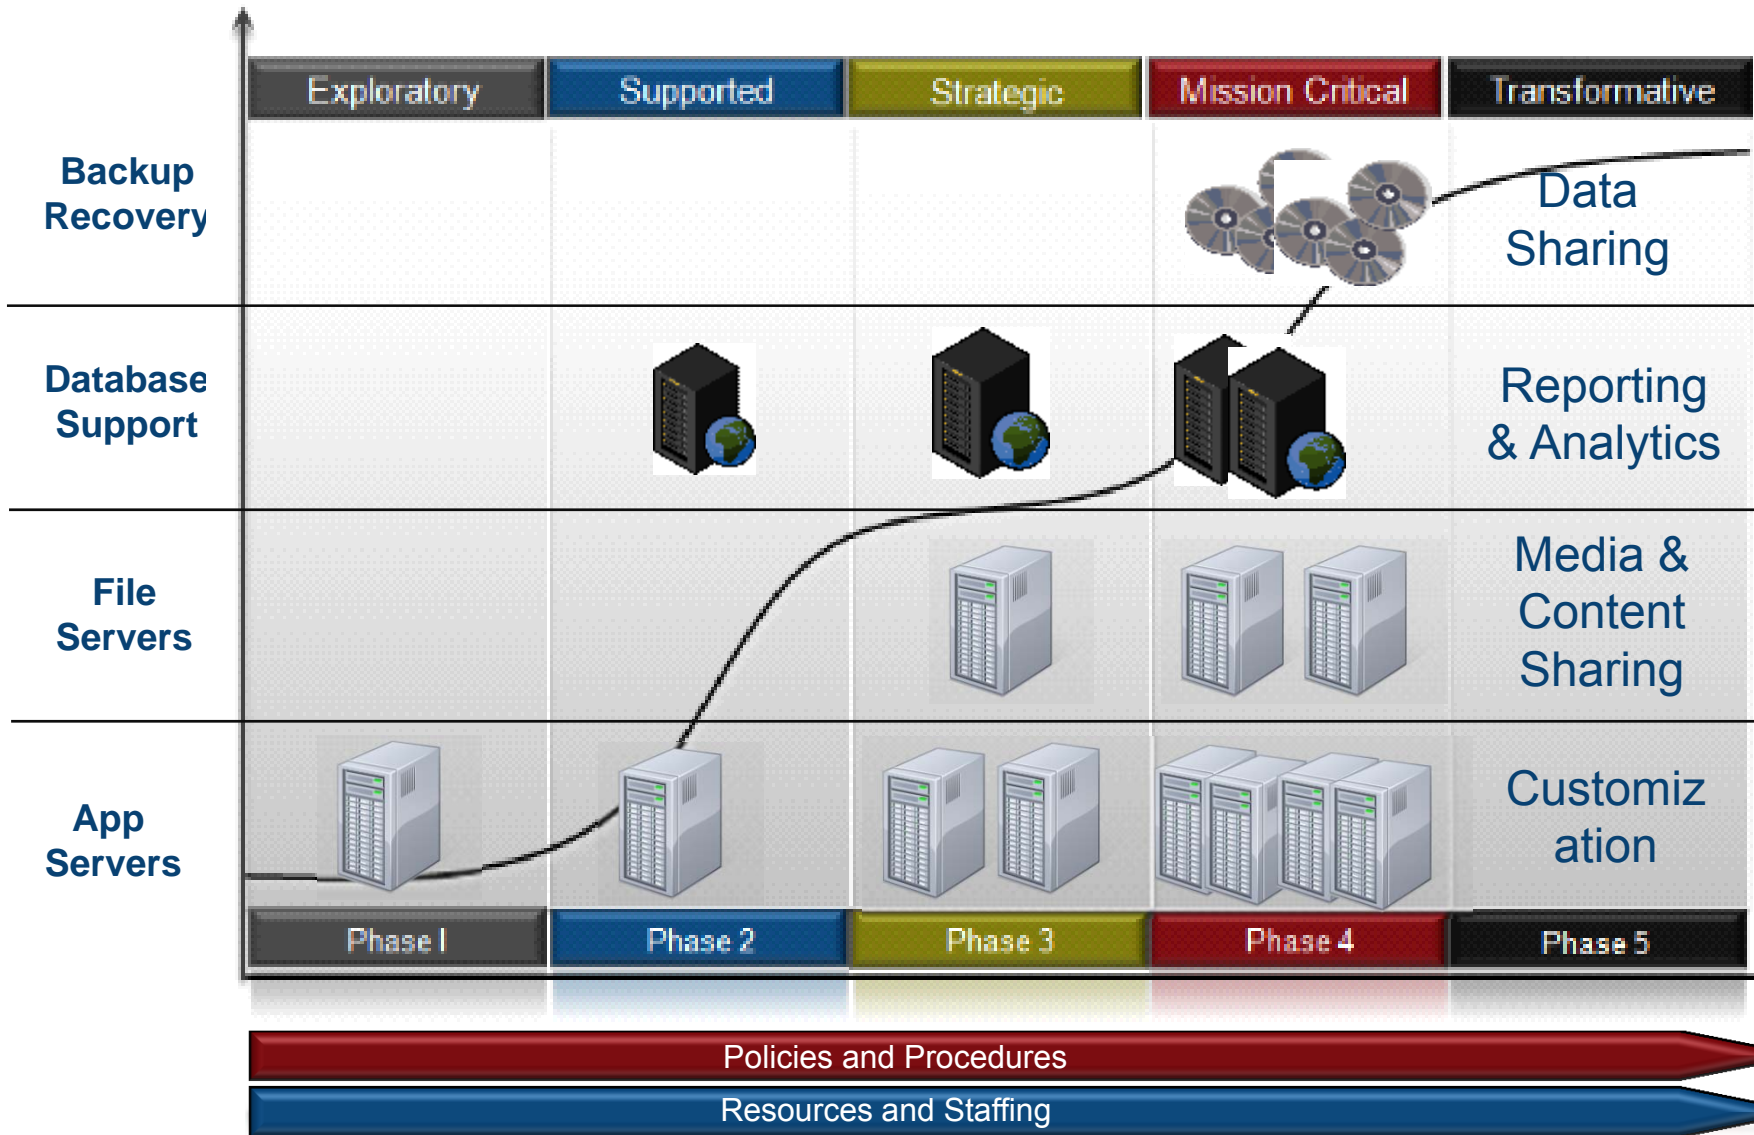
Exploratory | Supported | Strategic | Mission Critical | Transformative

Backup Recovery

Data Sharing

Database Support

Reporting & Analytics

File Servers

Media & Content Sharing

App Servers

Customiz ation

Phase I | Phase 2 | Phase 3 | Phase 4 | Phase 5

Policies and Procedures

Resources and Staffing